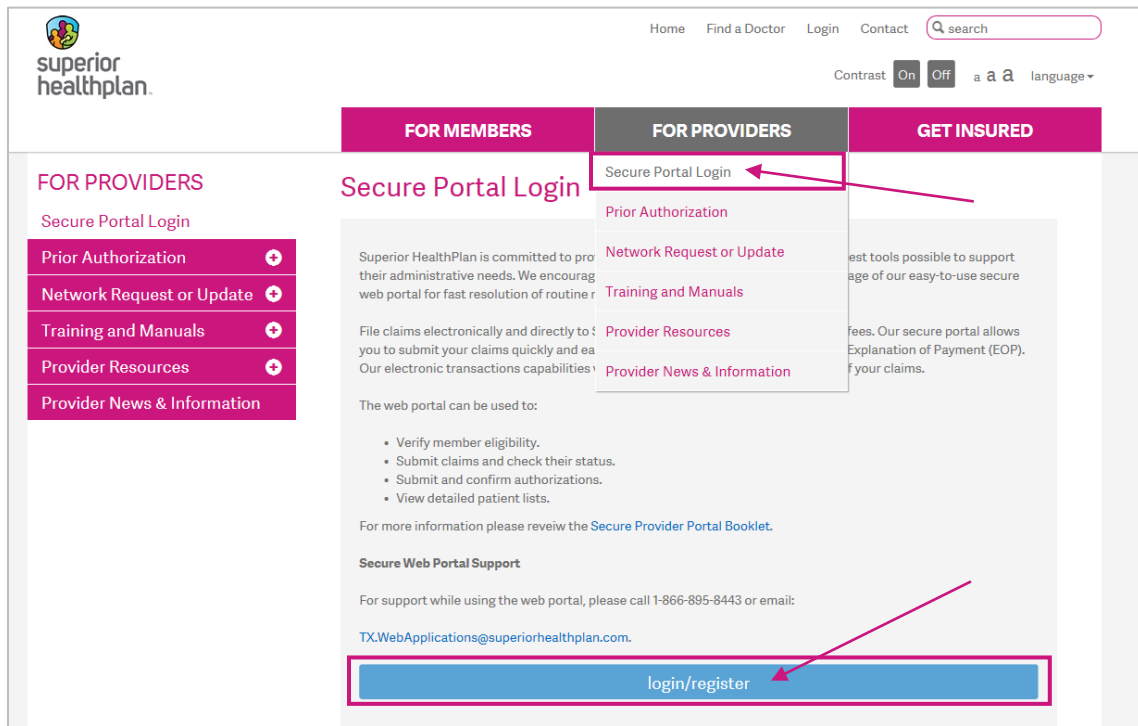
superior healthplan.

Home Find a Doctor Login Contact search

Contrast On Off a a a language

FOR MEMBERS FOR PROVIDERS GET INSURED

Secure Portal Login
Prior Authorization
Network Request or Update
Training and Manuals
Provider Resources
Provider News & Information

FOR PROVIDERS

Secure Portal Login
Prior Authorization
Network Request or Update
Training and Manuals
Provider Resources
Provider News & Information

Secure Portal Login

Superior HealthPlan is committed to pro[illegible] est tools possible to support their administrative needs. We encourag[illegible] age of our easy-to-use secure web portal for fast resolution of routine r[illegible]

File claims electronically and directly to S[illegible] fees. Our secure portal allows you to submit your claims quickly and ea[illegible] Explanation of Payment (EOP). Our electronic transactions capabilities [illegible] f your claims.

The web portal can be used to:

- Verify member eligibility.
- Submit claims and check their status.
- Submit and confirm authorizations.
- View detailed patient lists.

For more information please reveiw the Secure Provider Portal Booklet.

Secure Web Portal Support

For support while using the web portal, please call 1-866-895-8443 or email:

TX.WebApplications@superiorhealthplan.com.

login/register